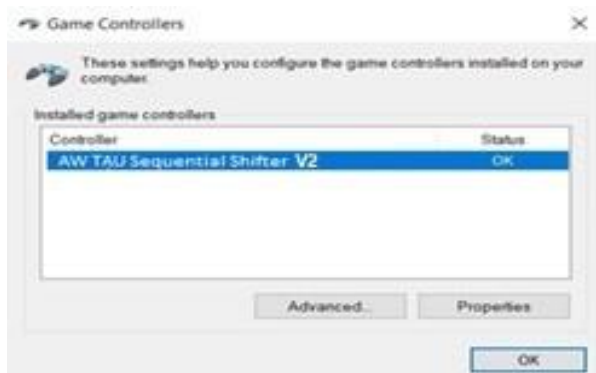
Game Controllers

×

These settings help you configure the game controllers installed on your computer.

Installed game controllers

| Controller | Status |
|---|---|
| AW TAU Sequential Shifter V2 | OK |

Advanced...

Properties

OK